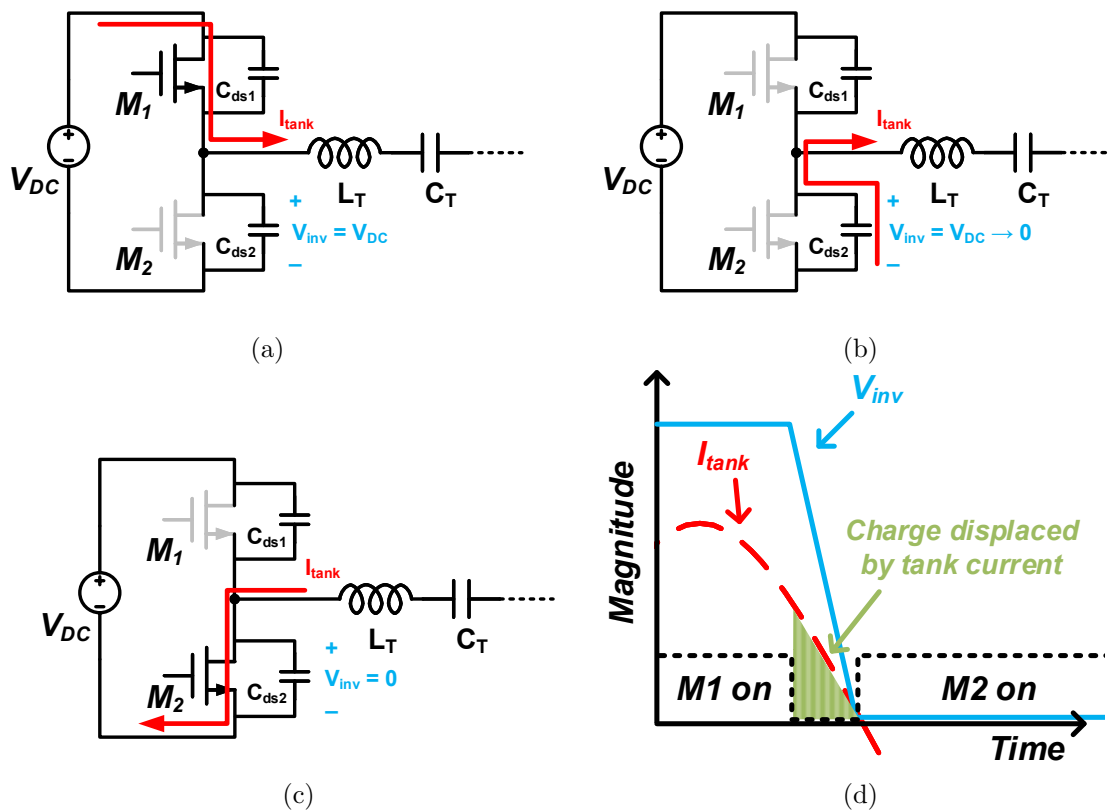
$V_{DC}$ $M_1$ $C_{ds1}$ $I_{tank}$ $L_T$ $C_T$ $M_2$ $C_{ds2}$ + $V_{inv} = V_{DC}$ −

(a)

$V_{DC}$ $M_1$ $C_{ds1}$ $I_{tank}$ $L_T$ $C_T$ $M_2$ $C_{ds2}$ + $V_{inv} = V_{DC} \rightarrow 0$ −

(b)

$V_{DC}$ $M_1$ $C_{ds1}$ $I_{tank}$ $L_T$ $C_T$ $M_2$ $C_{ds2}$ + $V_{inv} = 0$ −

(c)

Magnitude $V_{inv}$ $I_{tank}$ Charge displaced by tank current M1 on M2 on Time

(d)